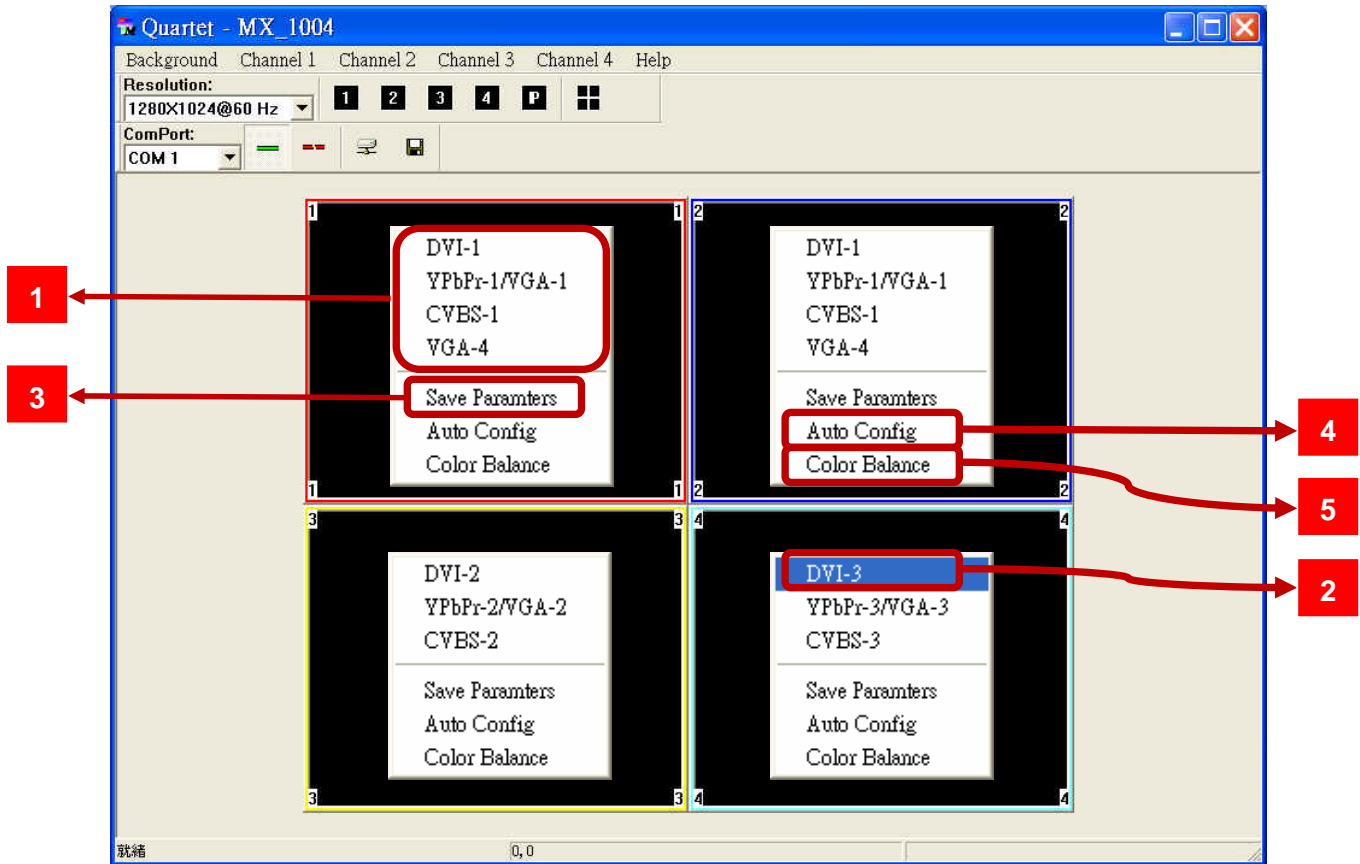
Quartet - MX_1004

Background Channel 1 Channel 2 Channel 3 Channel 4 Help

Resolution:
1280X1024@60 Hz

1 2 3 4 P

ComPort:
COM 1

1 1
DVI-1
YPbPr-1/VGA-1
CVBS-1
VGA-4
Save Paramters
Auto Config
Color Balance
1 1

2 2
DVI-1
YPbPr-1/VGA-1
CVBS-1
VGA-4
Save Paramters
Auto Config
Color Balance
2 2

3 3
DVI-2
YPbPr-2/VGA-2
CVBS-2
Save Paramters
Auto Config
Color Balance
3 3

4 4
DVI-3
YPbPr-3/VGA-3
CVBS-3
Save Paramters
Auto Config
Color Balance
4 4

1
3
4
5
2

就緒
0, 0